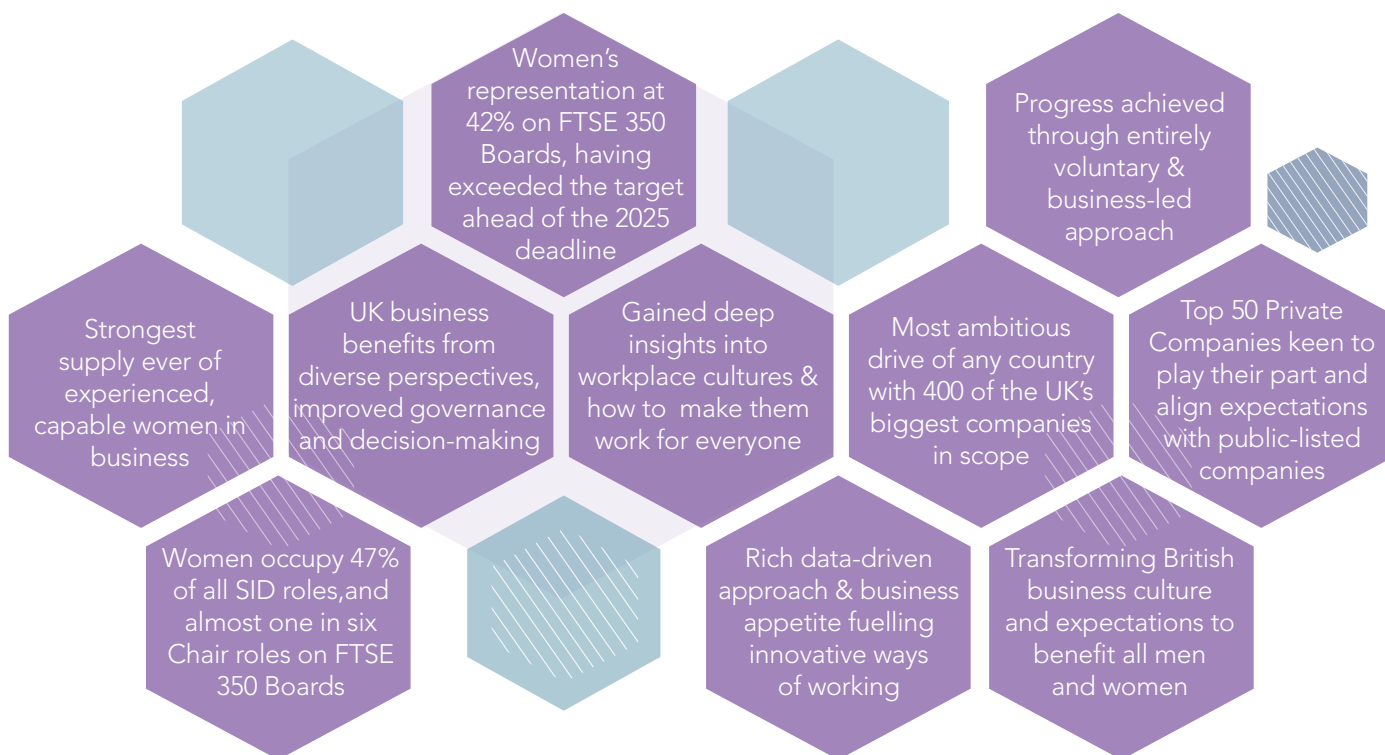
Women's representation at 42% on FTSE 350 Boards, having exceeded the target ahead of the 2025 deadline

Progress achieved through entirely voluntary & business-led approach

Strongest supply ever of experienced, capable women in business

UK business benefits from diverse perspectives, improved governance and decision-making

Gained deep insights into workplace cultures & how to make them work for everyone

Most ambitious drive of any country with 400 of the UK's biggest companies in scope

Top 50 Private Companies keen to play their part and align expectations with public-listed companies

Women occupy 47% of all SID roles,and almost one in six Chair roles on FTSE 350 Boards

Rich data-driven approach & business appetite fuelling innovative ways of working

Transforming British business culture and expectations to benefit all men and women